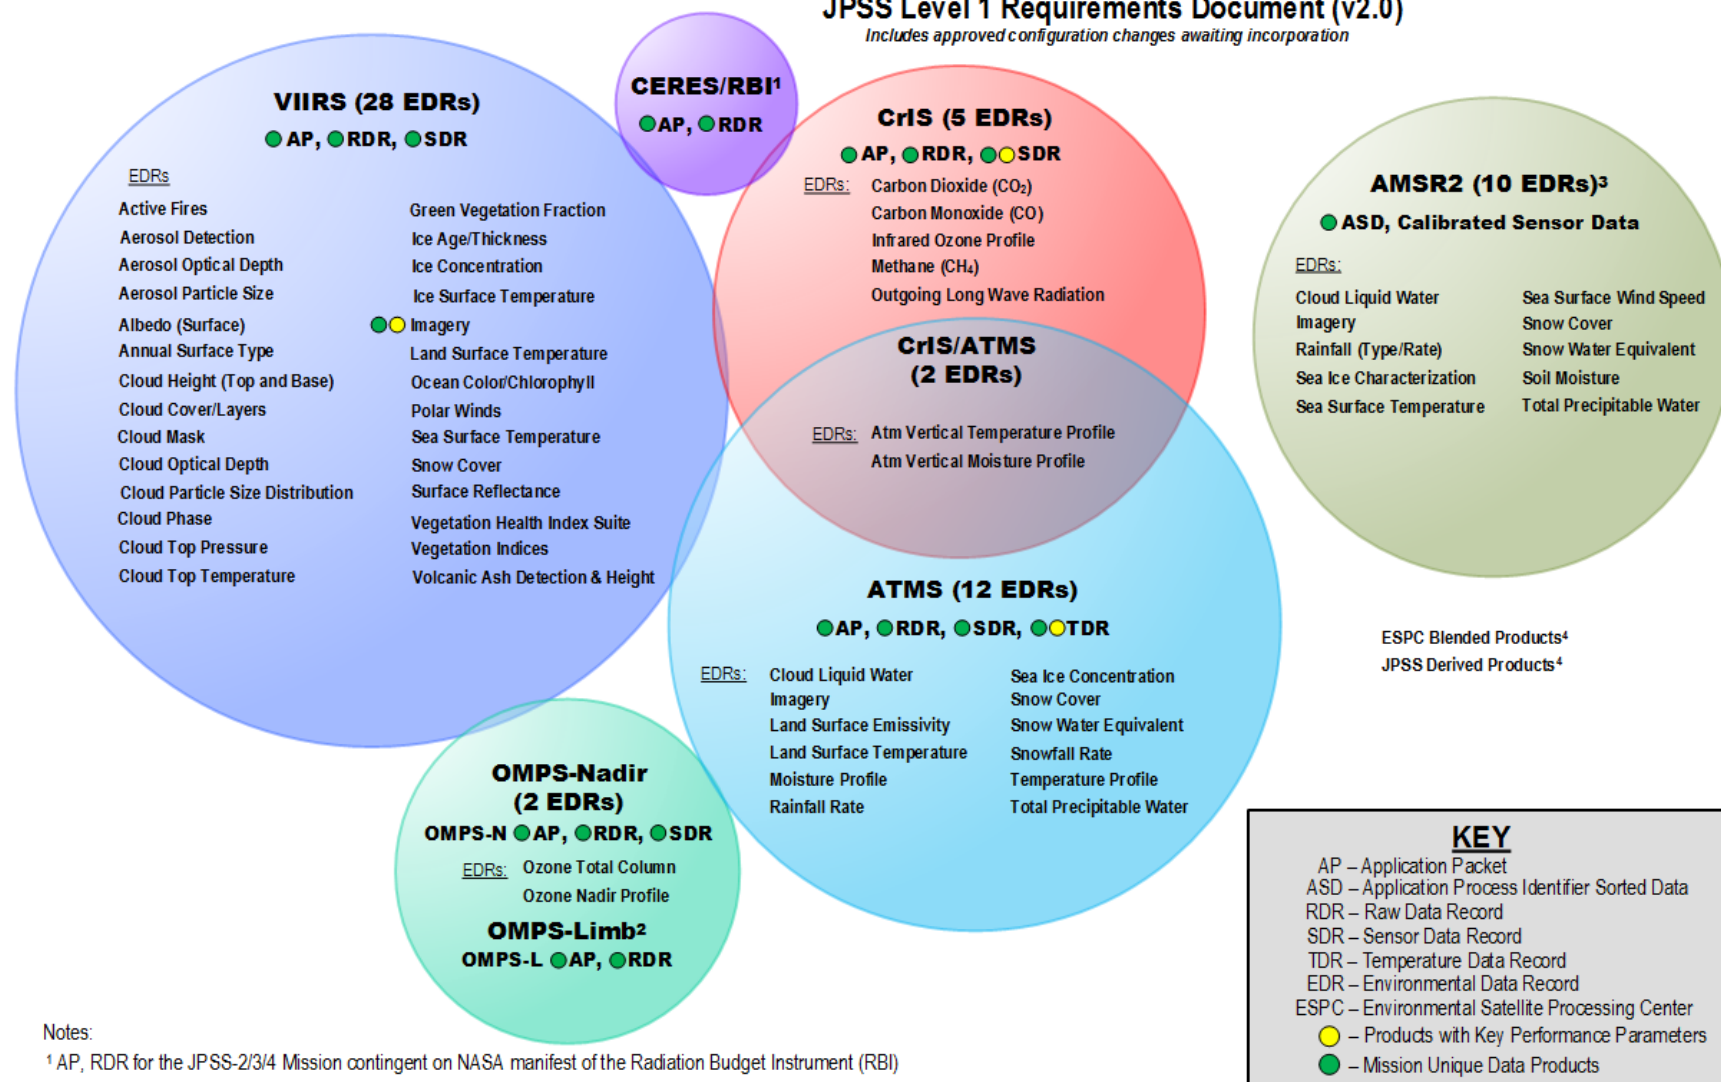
JPSS Level 1 Requirements Document (v2.0)
Includes approved configuration changes awaiting incorporation

VIIRS (28 EDRs)
AP, RDR, SDR

EDRs

Active Fires
Aerosol Detection
Aerosol Optical Depth
Aerosol Particle Size
Albedo (Surface)
Annual Surface Type
Cloud Height (Top and Base)
Cloud Cover/Layers
Cloud Mask
Cloud Optical Depth
Cloud Particle Size Distribution
Cloud Phase
Cloud Top Pressure
Cloud Top Temperature

Green Vegetation Fraction
Ice Age/Thickness
Ice Concentration
Ice Surface Temperature
Imagery
Land Surface Temperature
Ocean Color/Chlorophyll
Polar Winds
Sea Surface Temperature
Snow Cover
Surface Reflectance
Vegetation Health Index Suite
Vegetation Indices
Volcanic Ash Detection & Height

CERES/RBI¹
AP, RDR

CrIS (5 EDRs)
AP, RDR, SDR

EDRs: Carbon Dioxide ($CO_2$)
Carbon Monoxide (CO)
Infrared Ozone Profile
Methane ($CH_4$)
Outgoing Long Wave Radiation

CrIS/ATMS
(2 EDRs)

EDRs: Atm Vertical Temperature Profile
Atm Vertical Moisture Profile

AMSR2 (10 EDRs)³
ASD, Calibrated Sensor Data

EDRs:

Cloud Liquid Water
Imagery
Rainfall (Type/Rate)
Sea Ice Characterization
Sea Surface Temperature

Sea Surface Wind Speed
Snow Cover
Snow Water Equivalent
Soil Moisture
Total Precipitable Water

ATMS (12 EDRs)
AP, RDR, SDR, TDR

EDRs: Cloud Liquid Water
Imagery
Land Surface Emissivity
Land Surface Temperature
Moisture Profile
Rainfall Rate

Sea Ice Concentration
Snow Cover
Snow Water Equivalent
Snowfall Rate
Temperature Profile
Total Precipitable Water

ESPC Blended Products⁴
JPSS Derived Products⁴

OMPS-Nadir
(2 EDRs)
OMPS-N AP, RDR, SDR

EDRs: Ozone Total Column
Ozone Nadir Profile

OMPS-Limb²
OMPS-L AP, RDR

KEY
AP – Application Packet
ASD – Application Process Identifier Sorted Data
RDR – Raw Data Record
SDR – Sensor Data Record
TDR – Temperature Data Record
EDR – Environmental Data Record
ESPC – Environmental Satellite Processing Center
– Products with Key Performance Parameters
– Mission Unique Data Products

Notes:
¹ AP, RDR for the JPSS-2/3/4 Mission contingent on NASA manifest of the Radiation Budget Instrument (RBI)